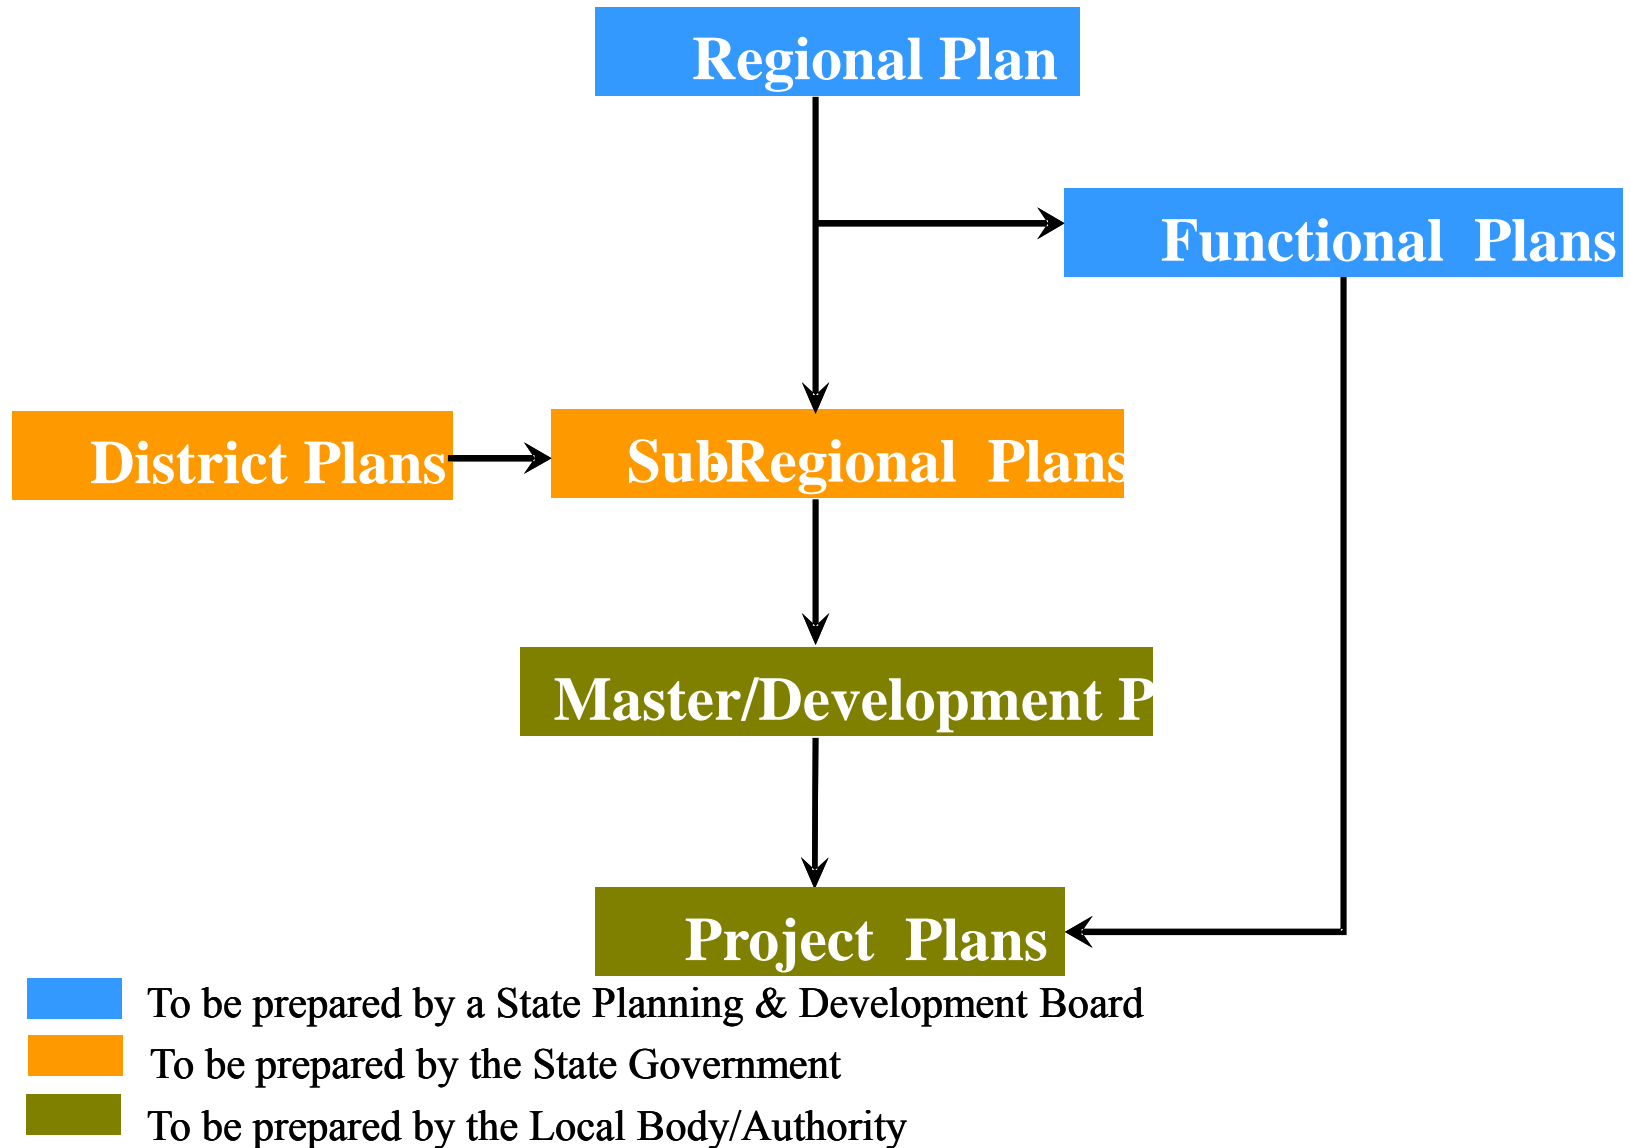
Regional Plan

Functional Plans

District Plans

Sub-Regional Plans

Master/Development P

Project Plans

To be prepared by a State Planning & Development Board

To be prepared by the State Government

To be prepared by the Local Body/Authority